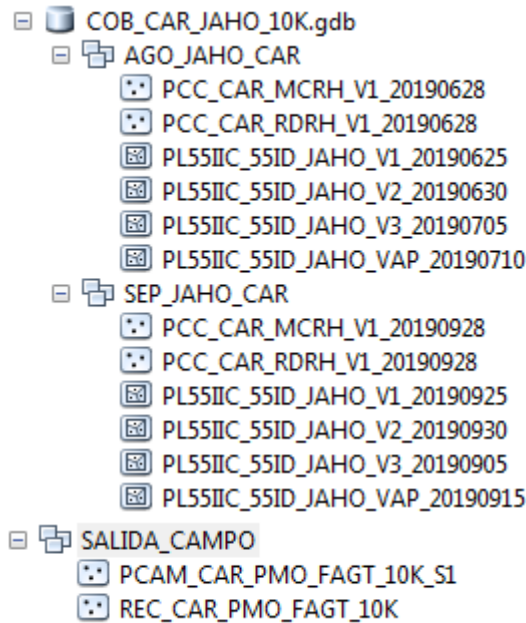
COB_CAR_JAHO_10K.gdb
AGO_JAHO_CAR
PCC_CAR_MCRH_V1_20190628
PCC_CAR_RDRH_V1_20190628
PL55IIC_55ID_JAHO_V1_20190625
PL55IIC_55ID_JAHO_V2_20190630
PL55IIC_55ID_JAHO_V3_20190705
PL55IIC_55ID_JAHO_VAP_20190710
SEP_JAHO_CAR
PCC_CAR_MCRH_V1_20190928
PCC_CAR_RDRH_V1_20190928
PL55IIC_55ID_JAHO_V1_20190925
PL55IIC_55ID_JAHO_V2_20190930
PL55IIC_55ID_JAHO_V3_20190905
PL55IIC_55ID_JAHO_VAP_20190915
SALIDA_CAMPO
PCAM_CAR_PMO_FAGT_10K_S1
REC_CAR_PMO_FAGT_10K